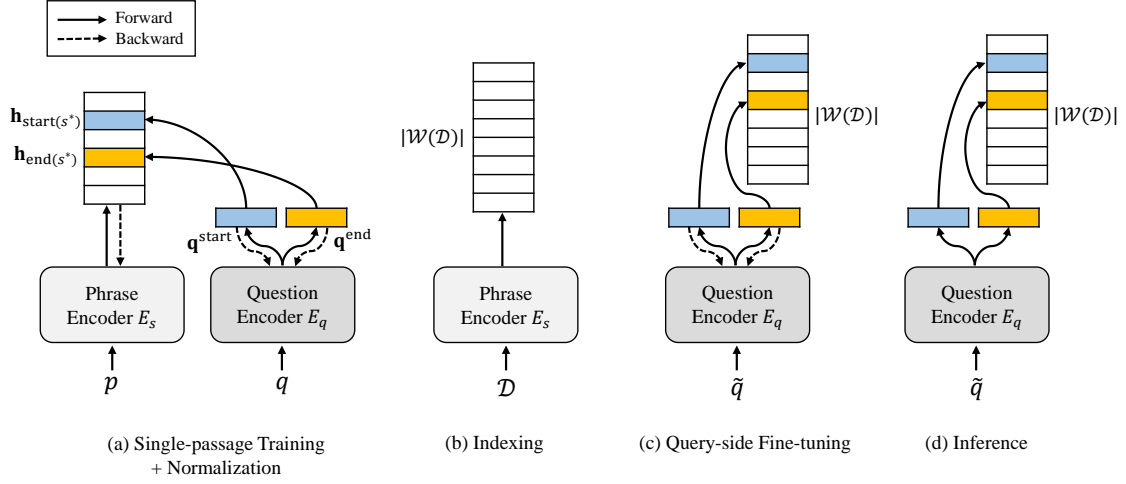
Forward
Backward

$\mathbf{h}_{\text{start}(s^*)}$
$\mathbf{h}_{\text{end}(s^*)}$

$\mathbf{q}^{\text{start}}$ $\mathbf{q}^{\text{end}}$

Phrase Encoder $E_s$

Question Encoder $E_q$

$p$ $q$

(a) Single-passage Training + Normalization

$|\mathcal{W}(\mathcal{D})|$

Phrase Encoder $E_s$

$\mathcal{D}$

(b) Indexing

$|\mathcal{W}(\mathcal{D})|$

Question Encoder $E_q$

$\tilde{q}$

(c) Query-side Fine-tuning

$|\mathcal{W}(\mathcal{D})|$

Question Encoder $E_q$

$\tilde{q}$

(d) Inference